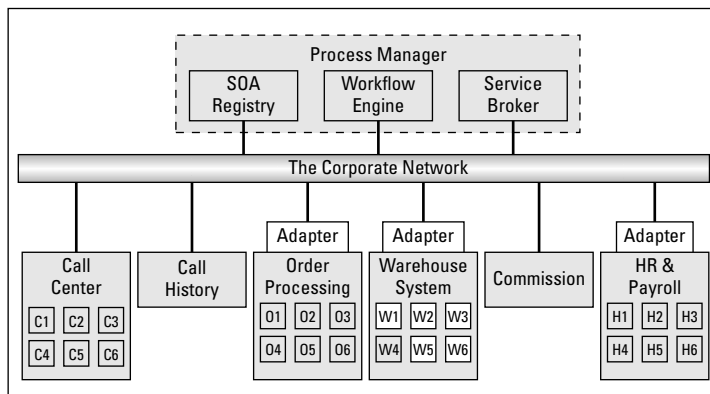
Process Manager

SOA Registry

Workflow Engine

Service Broker

The Corporate Network

Call Center

C1 C2 C3

C4 C5 C6

Call History

Adapter

Order Processing

O1 O2 O3

O4 O5 O6

Adapter

Warehouse System

W1 W2 W3

W4 W5 W6

Commission

Adapter

HR & Payroll

H1 H2 H3

H4 H5 H6